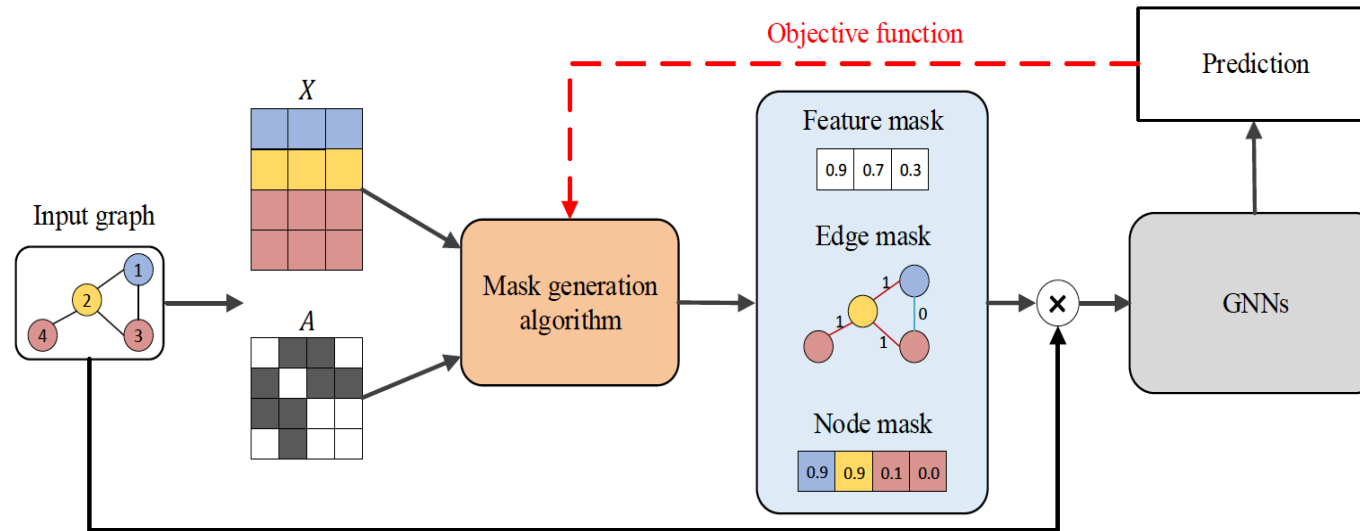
Objective function

Prediction

$X$

Feature mask

| 0.9 | 0.7 | 0.3 |
|---|---|---|

Input graph

1
2
3
4

Mask generation algorithm

Edge mask

1
1
0
1

GNNs

$A$

×

Node mask

| 0.9 | 0.9 | 0.1 | 0.0 |
|---|---|---|---|